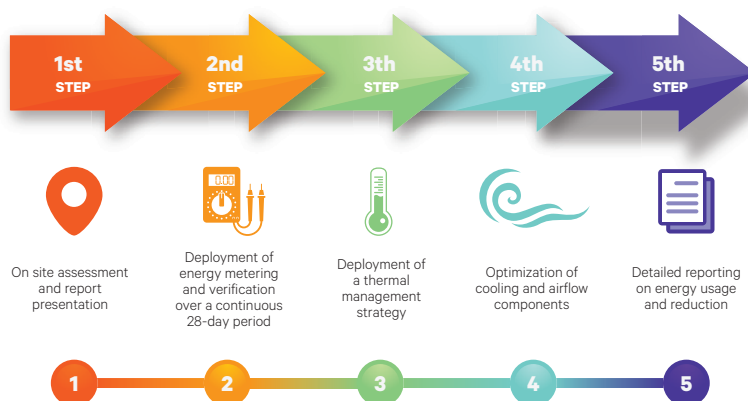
1st
STEP

2nd
STEP

3th
STEP

4th
STEP

5th
STEP

0.01

On site assessment and report presentation

Deployment of energy metering and verification over a continuous 28-day period

Deployment of a thermal management strategy

Optimization of cooling and airflow components

Detailed reporting on energy usage and reduction

1

2

3

4

5